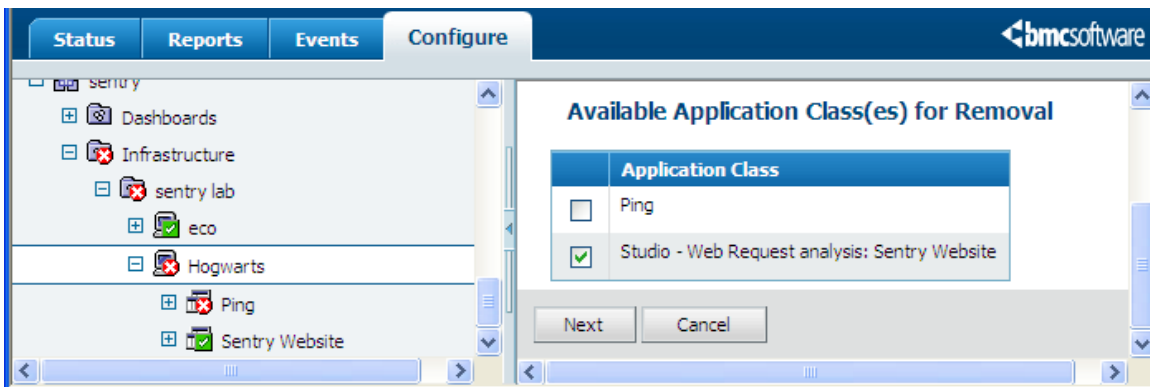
Status Reports Events Configure

bmcsoftware

sentry

Dashboards

Infrastructure

sentry lab

eco

Hogwarts

Ping

Sentry Website

Available Application Class(es) for Removal

| | Application Class |
|---|---|
| ☐ | Ping |
| ☑ | Studio - Web Request analysis: Sentry Website |

Next Cancel